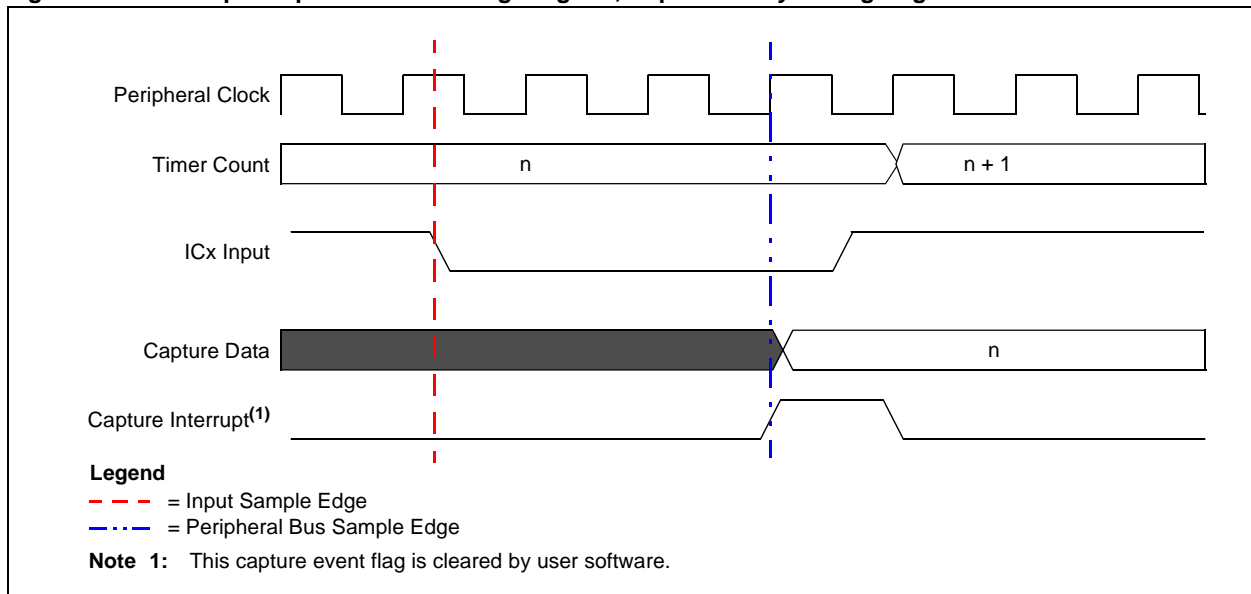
Peripheral Clock

Timer Count

n

n + 1

ICx Input

Capture Data

n

Capture Interrupt$^{(1)}$

Legend

= Input Sample Edge

= Peripheral Bus Sample Edge

Note 1: This capture event flag is cleared by user software.